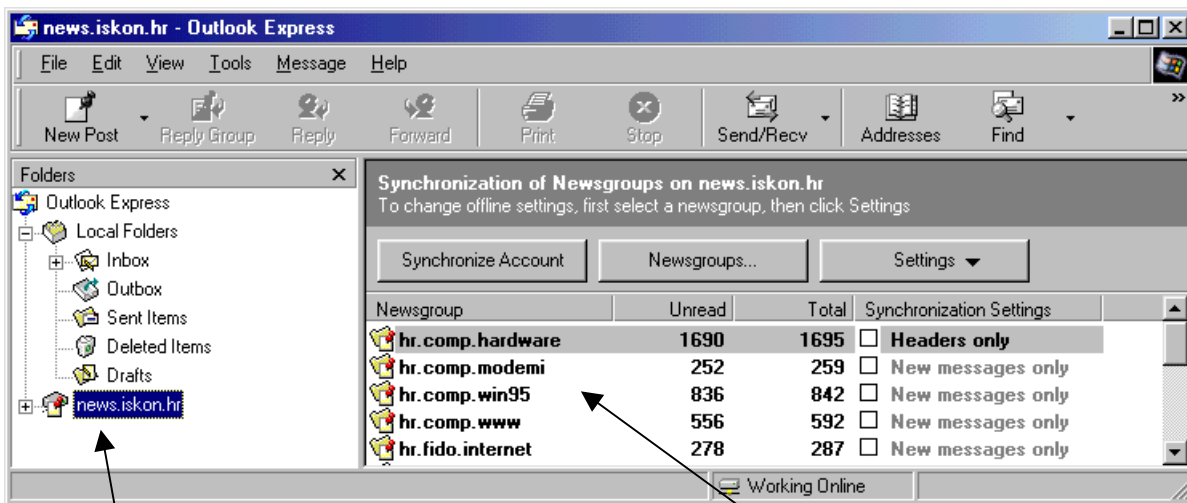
news.iskon.hr - Outlook Express

File Edit View Tools Message Help

New Post Reply Group Reply Forward Print Stop Send/Recv Addresses Find

Folders

Outlook Express
Local Folders
Inbox
Outbox
Sent Items
Deleted Items
Drafts
news.iskon.hr

Synchronization of Newsgroups on news.iskon.hr
To change offline settings, first select a newsgroup, then click Settings

Synchronize Account Newsgroups... Settings

| Newsgroup | Unread | Total | Synchronization Settings |
|---|---|---|---|
| hr.comp.hardware | 1690 | 1695 | Headers only |
| hr.comp.modemi | 252 | 259 | New messages only |
| hr.comp.win95 | 836 | 842 | New messages only |
| hr.comp.www | 556 | 592 | New messages only |
| hr.fido.internet | 278 | 287 | New messages only |

Working Online